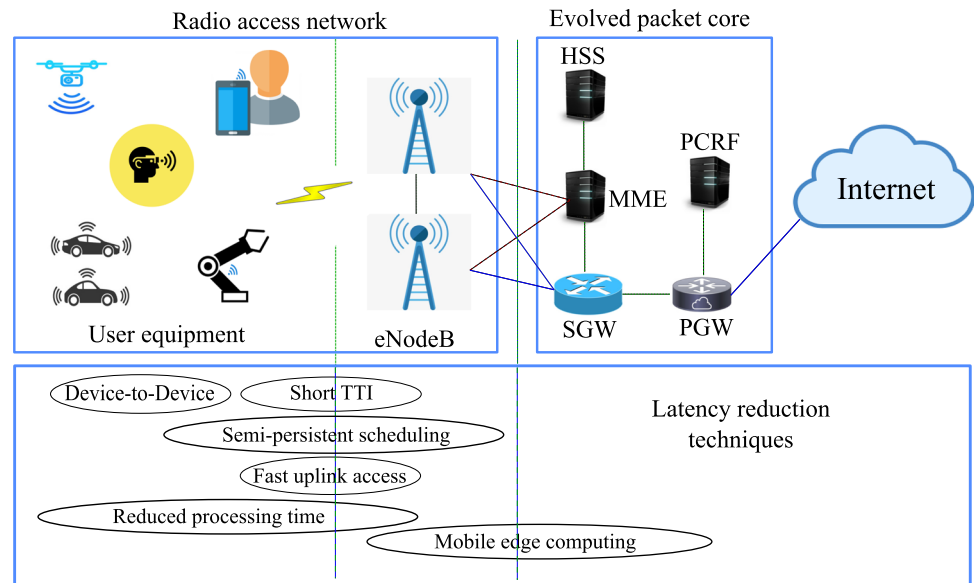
Radio access network

Evolved packet core

HSS

PCRF

MME

Internet

SGW

PGW

User equipment

eNodeB

Device-to-Device

Short TTI

Semi-persistent scheduling

Fast uplink access

Reduced processing time

Mobile edge computing

Latency reduction techniques